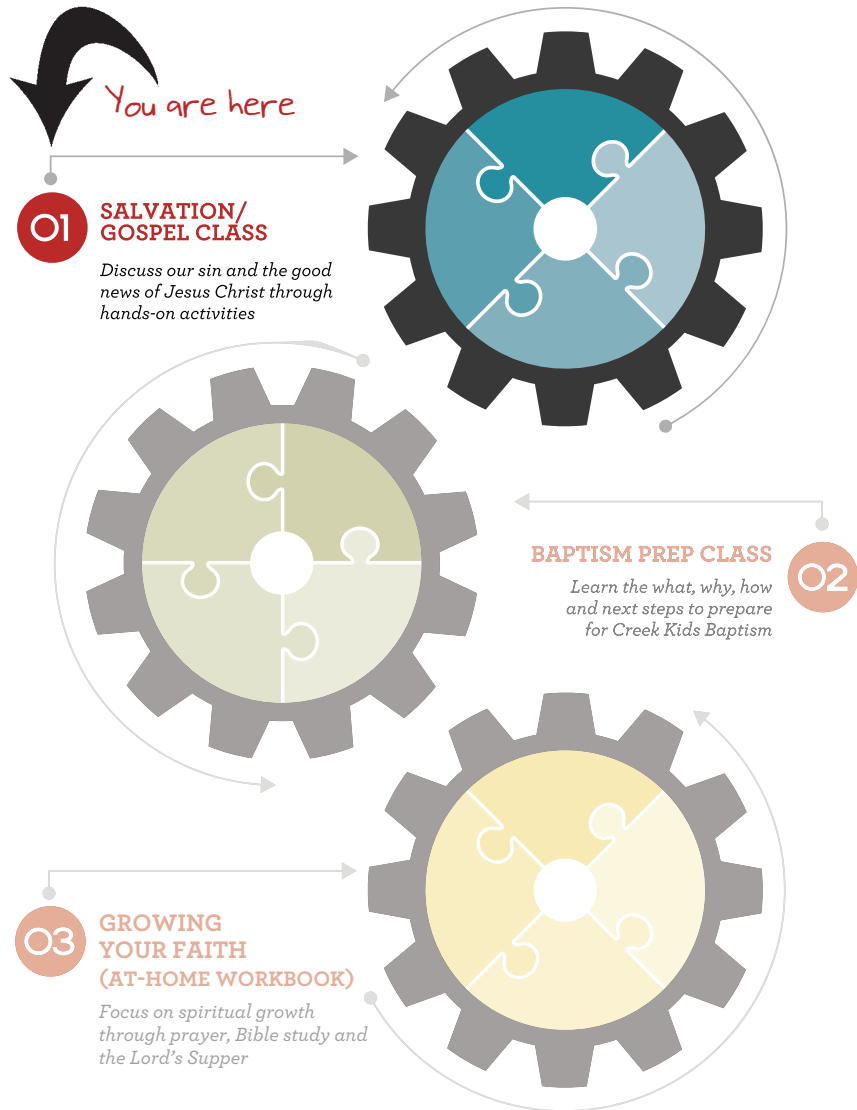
You are here

01 SALVATION/ GOSPEL CLASS

Discuss our sin and the good news of Jesus Christ through hands-on activities

BAPTISM PREP CLASS 02

Learn the what, why, how and next steps to prepare for Creek Kids Baptism

03 GROWING YOUR FAITH (AT-HOME WORKBOOK)

Focus on spiritual growth through prayer, Bible study and the Lord's Supper